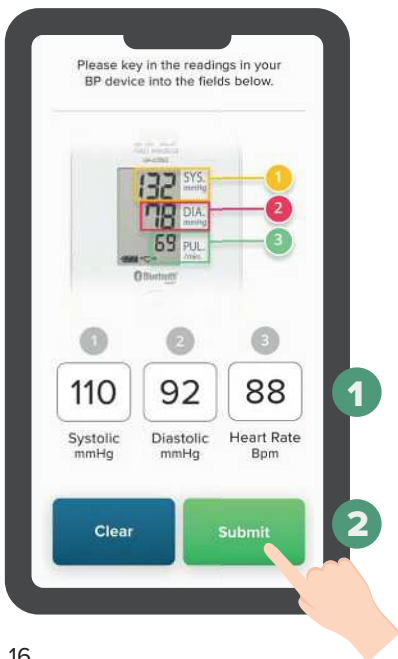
Please key in the readings in your BP device into the fields below.

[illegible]

132 SYS. mmHg
78 DIA. mmHg
69 PUL. /min.

1
2
3

Bluetooth

1 2 3

110 92 88

Systolic mmHg

Diastolic mmHg

Heart Rate Bpm

1

Clear

Submit

2

16